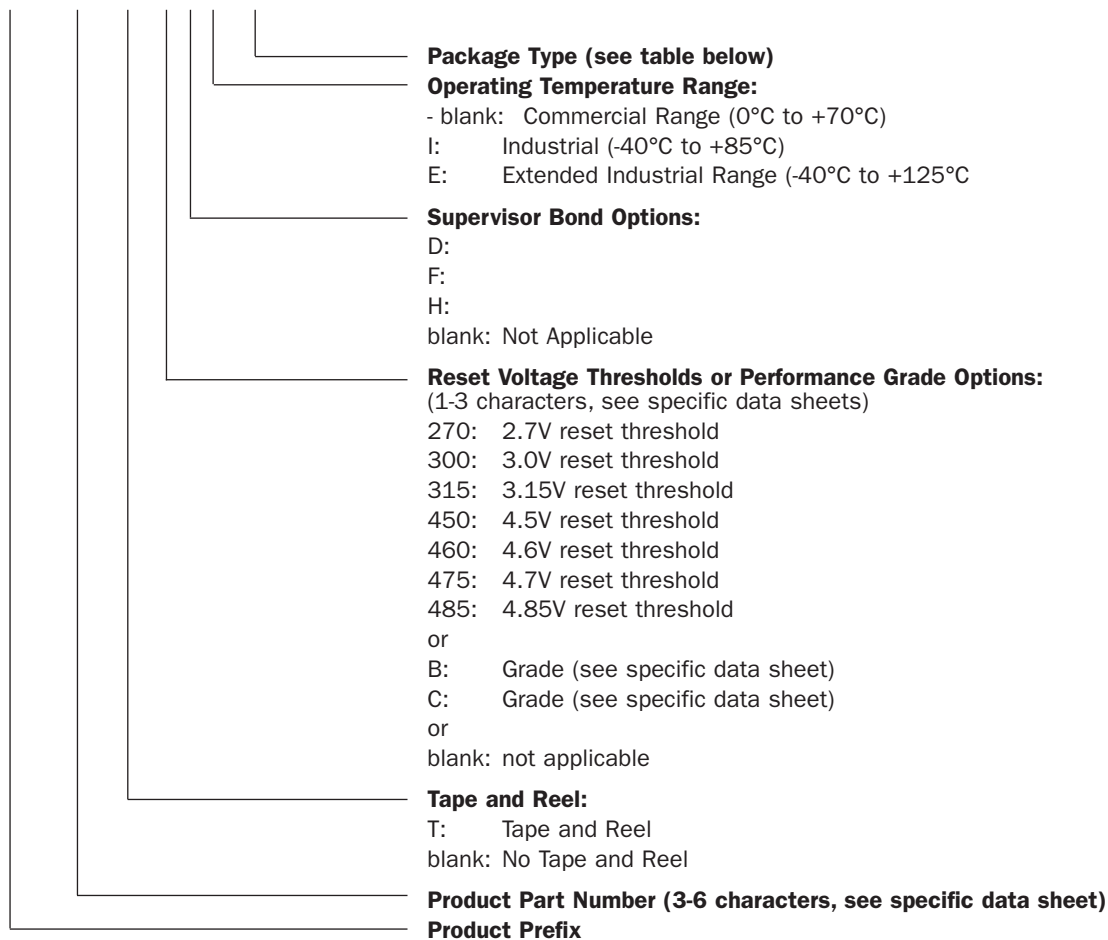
**Package Type (see table below)**

**Operating Temperature Range:**
- blank: Commercial Range (0°C to +70°C)
I: Industrial (-40°C to +85°C)
E: Extended Industrial Range (-40°C to +125°C

**Supervisor Bond Options:**
D:
F:
H:
blank: Not Applicable

**Reset Voltage Thresholds or Performance Grade Options:**
(1-3 characters, see specific data sheets)
270: 2.7V reset threshold
300: 3.0V reset threshold
315: 3.15V reset threshold
450: 4.5V reset threshold
460: 4.6V reset threshold
475: 4.7V reset threshold
485: 4.85V reset threshold
or
B: Grade (see specific data sheet)
C: Grade (see specific data sheet)
or
blank: not applicable

**Tape and Reel:**
T: Tape and Reel
blank: No Tape and Reel

**Product Part Number (3-6 characters, see specific data sheet)**

**Product Prefix**